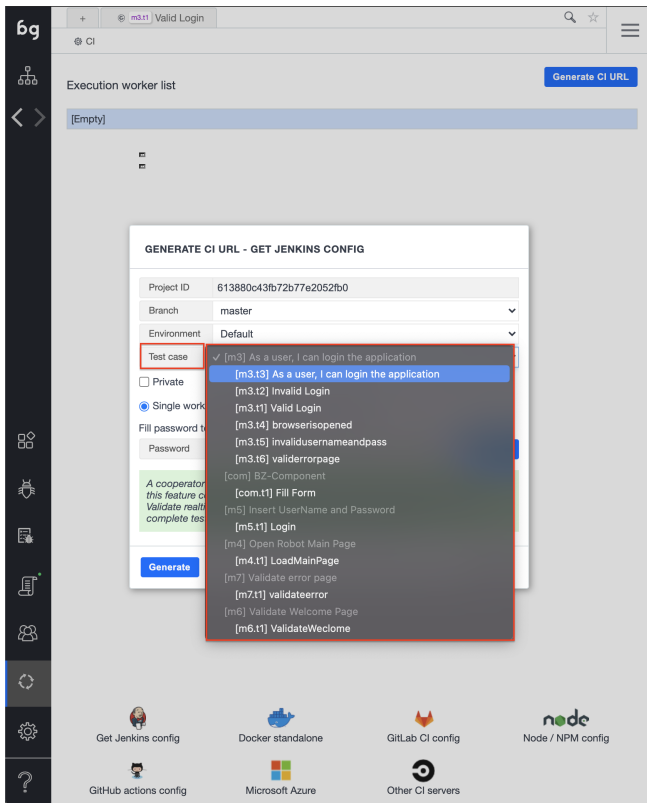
bg

+ m3.t1 Valid Login

CI

Execution worker list

Generate CI URL

[Empty]

GENERATE CI URL - GET JENKINS CONFIG

| Project ID | 613880c43fb72b77e2052fb0 |
|---|---|
| Branch | master |
| Environment | Default |
| Test case | |

Private

Single work

Fill password t

Password

A cooperator this feature c Validate realti complete tes

Generate

✓ [m3] As a user, I can login the application
[m3.t3] As a user, I can login the application
[m3.t2] Invalid Login
[m3.t1] Valid Login
[m3.t4] browserisopened
[m3.t5] invalidusernameandpass
[m3.t6] validerrorpage
[com] BZ-Component
[com.t1] Fill Form
[m5] Insert UserName and Password
[m5.t1] Login
[m4] Open Robot Main Page
[m4.t1] LoadMainPage
[m7] Validate error page
[m7.t1] validateerror
[m6] Validate Welcome Page
[m6.t1] ValidateWeclome

Get Jenkins config
Docker standalone
GitLab CI config
node
Node / NPM config
GitHub actions config
Microsoft Azure
Other CI servers

?